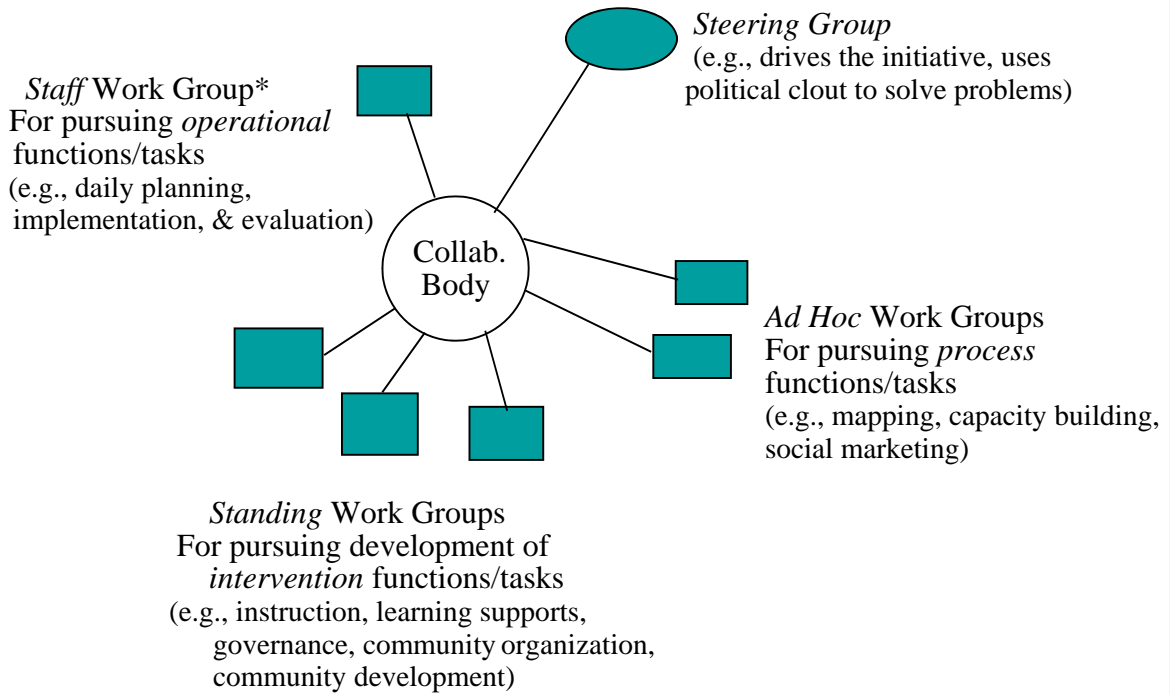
Steering Group
(e.g., drives the initiative, uses political clout to solve problems)

Staff Work Group*
For pursuing operational functions/tasks
(e.g., daily planning, implementation, & evaluation)

Collab. Body

Ad Hoc Work Groups
For pursuing process functions/tasks
(e.g., mapping, capacity building, social marketing)

Standing Work Groups
For pursuing development of intervention functions/tasks
(e.g., instruction, learning supports, governance, community organization, community development)